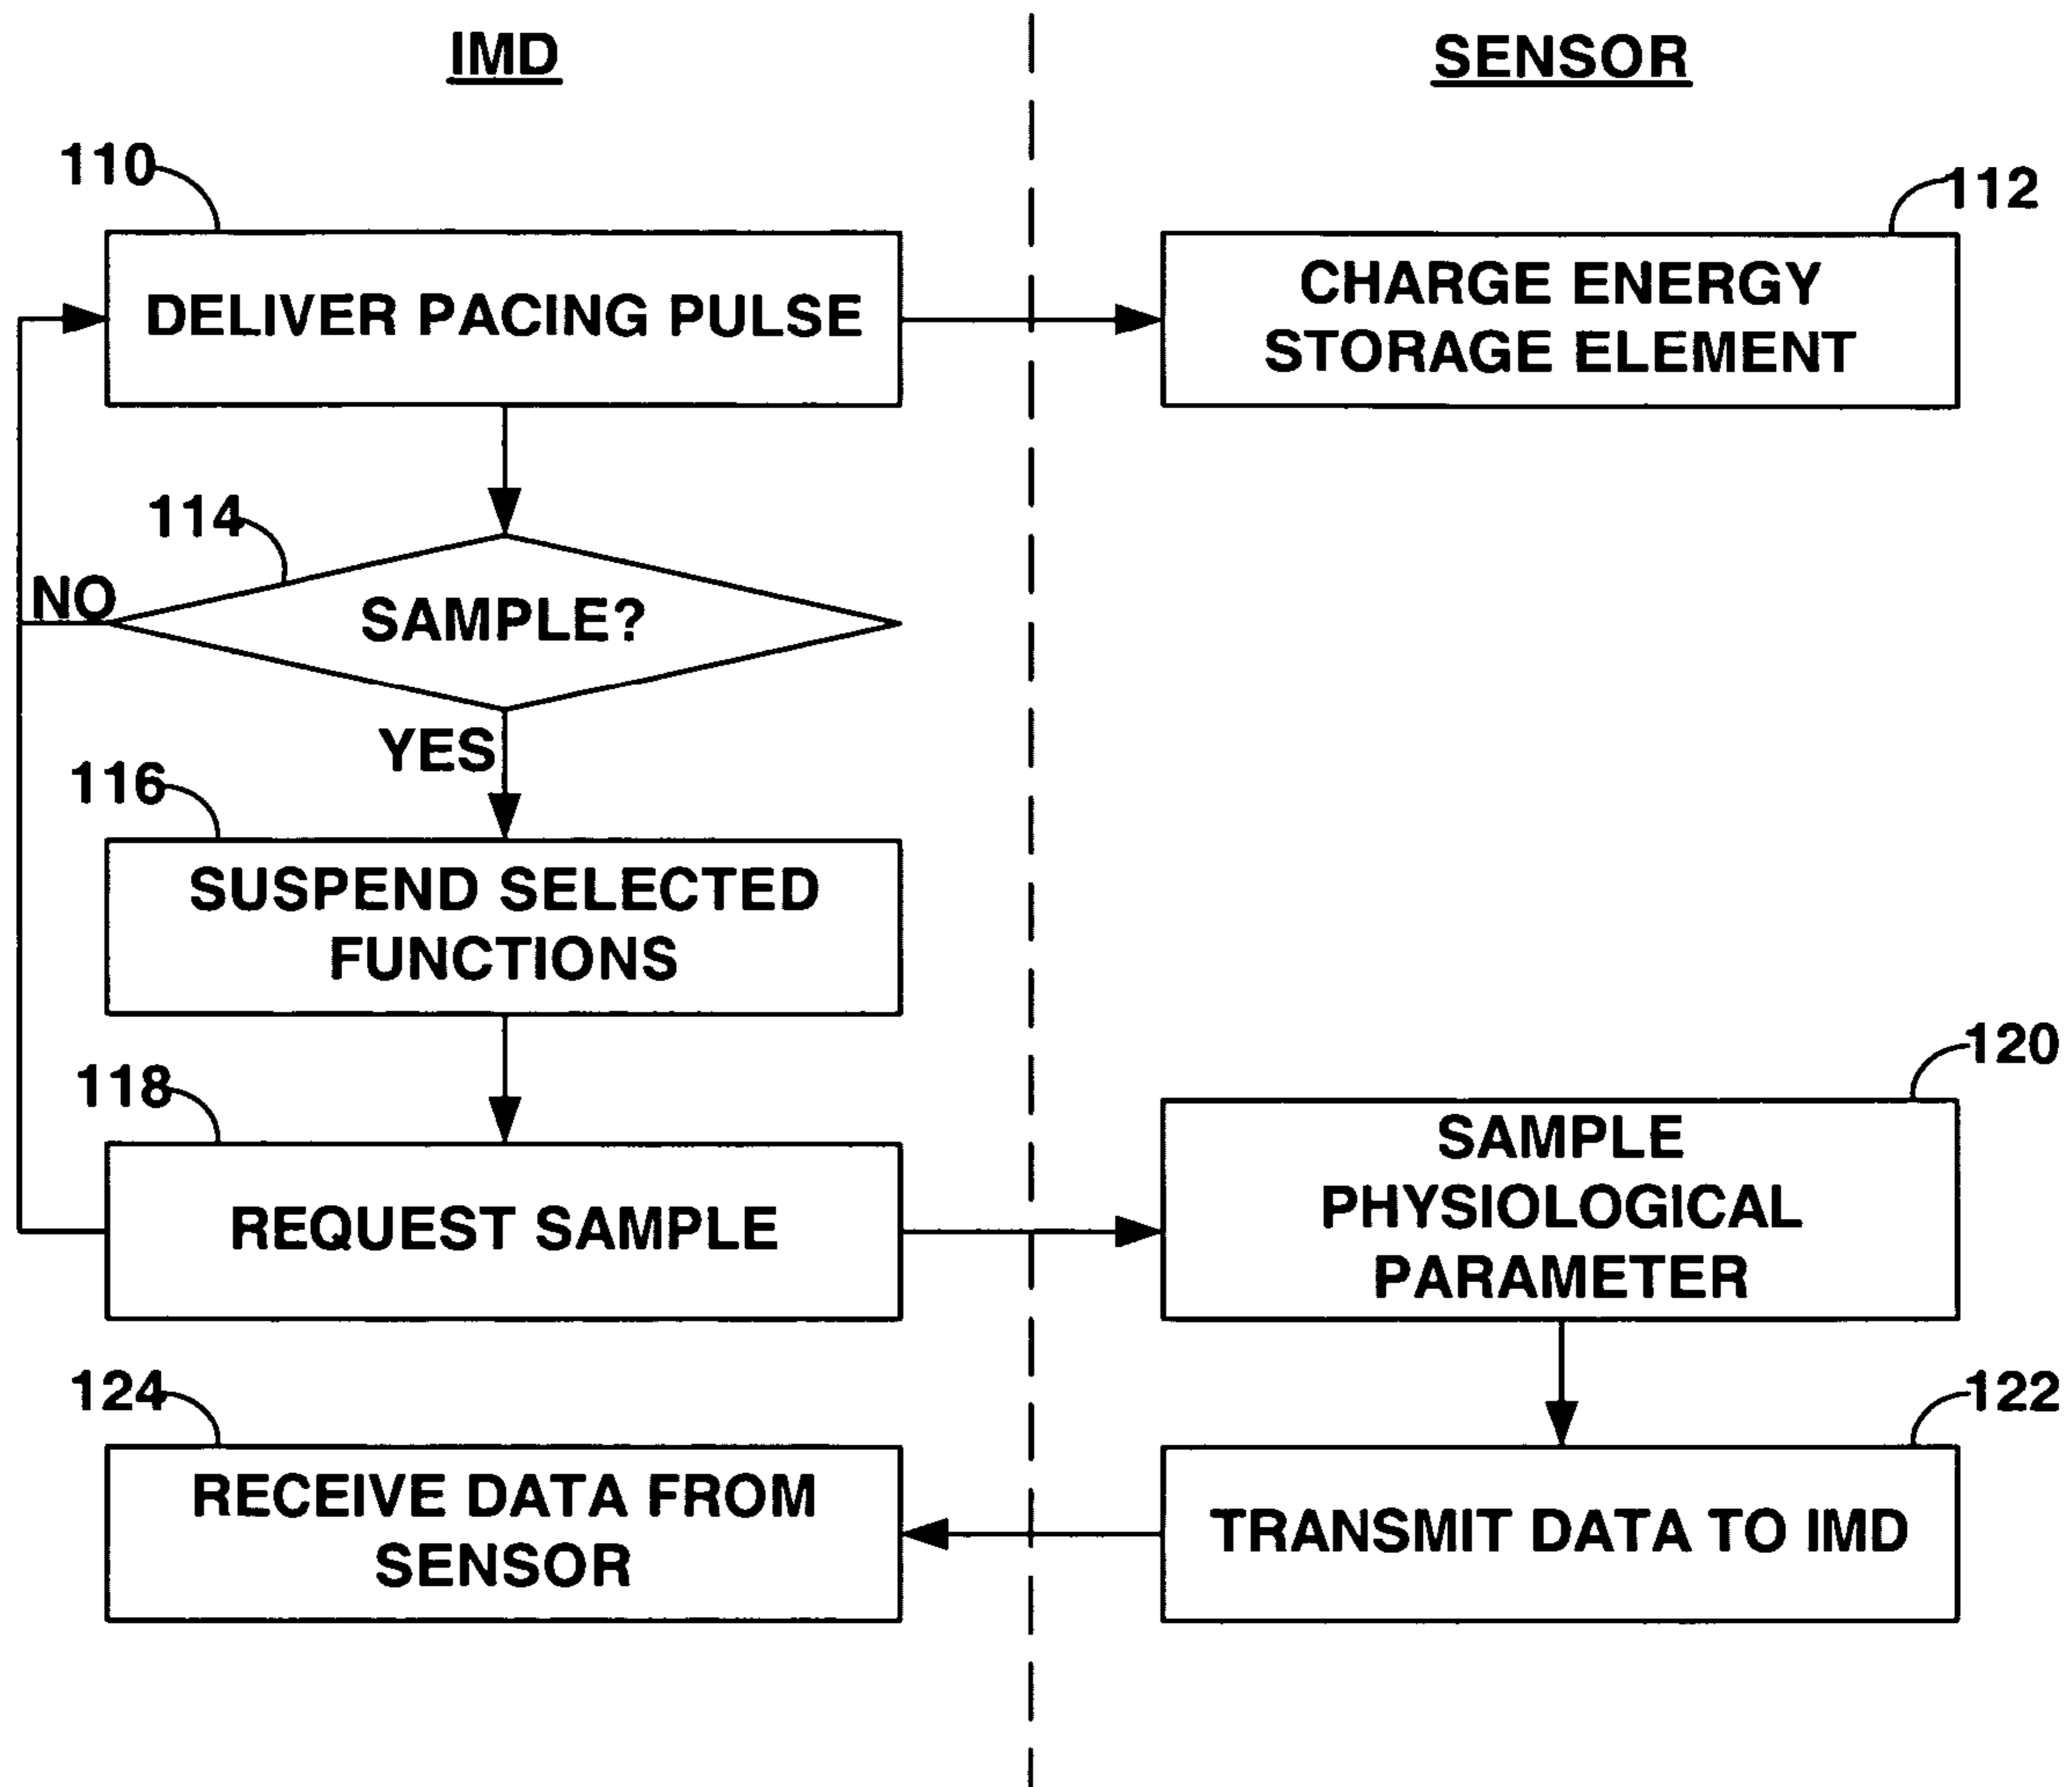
IMD

SENSOR

110

DELIVER PACING PULSE

112

CHARGE ENERGY STORAGE ELEMENT

114

NO

SAMPLE?

YES

116

SUSPEND SELECTED FUNCTIONS

118

REQUEST SAMPLE

120

SAMPLE PHYSIOLOGICAL PARAMETER

124

RECEIVE DATA FROM SENSOR

122

TRANSMIT DATA TO IMD